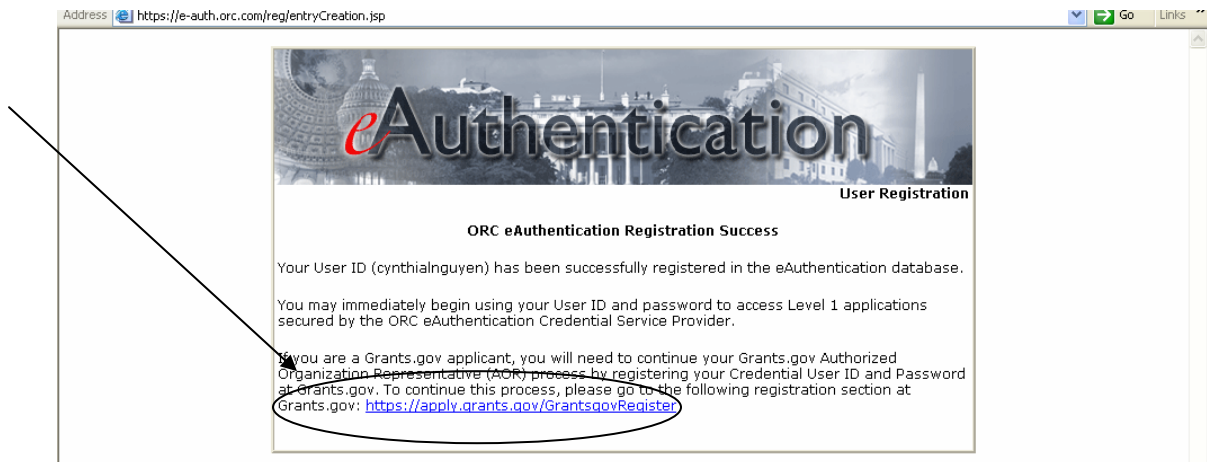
Address https://e-auth.orc.com/reg/entryCreation.jsp

Go Links

eAuthentication

User Registration

ORC eAuthentication Registration Success

Your User ID (cynthialnguyen) has been successfully registered in the eAuthentication database.

You may immediately begin using your User ID and password to access Level 1 applications secured by the ORC eAuthentication Credential Service Provider.

If you are a Grants.gov applicant, you will need to continue your Grants.gov Authorized Organization Representative (AOR) process by registering your Credential User ID and Password at Grants.gov. To continue this process, please go to the following registration section at Grants.gov: https://apply.grants.gov/GrantsgovRegister